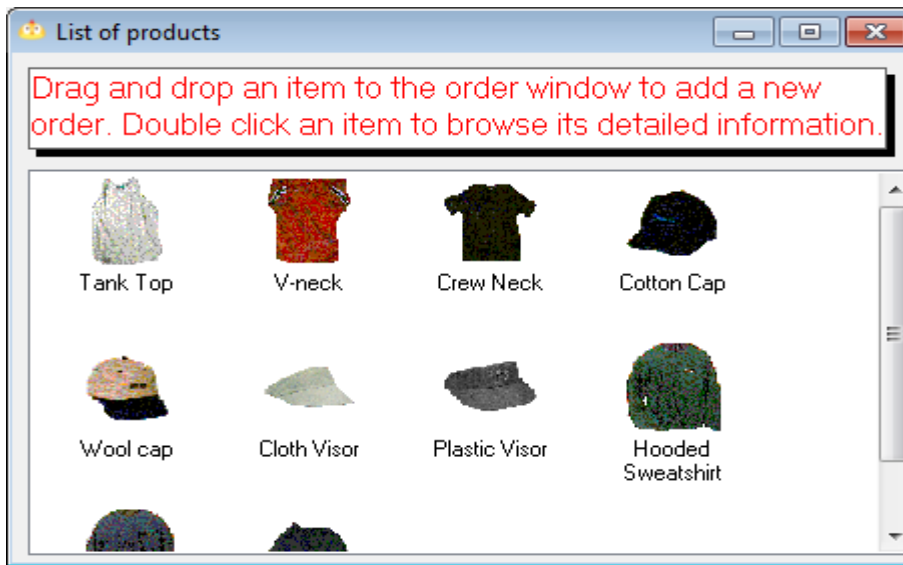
List of products

Drag and drop an item to the order window to add a new order. Double click an item to browse its detailed information.

Tank Top

V-neck

Crew Neck

Cotton Cap

Wool cap

Cloth Visor

Plastic Visor

Hooded Sweatshirt